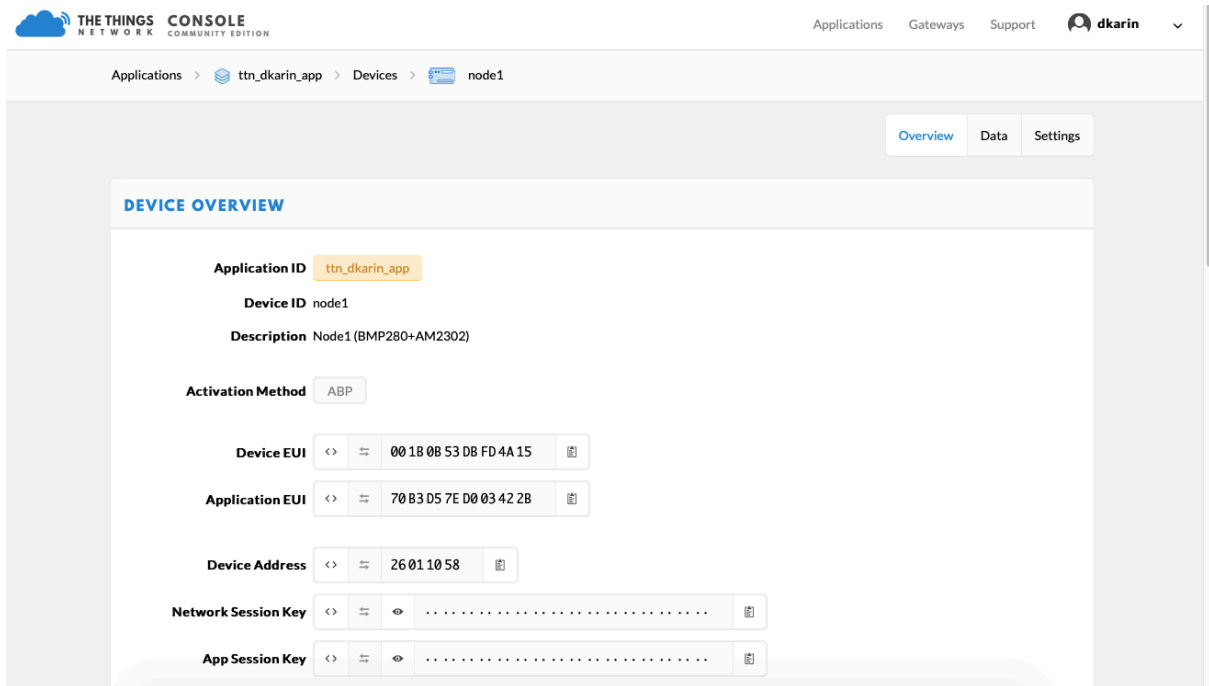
THE THINGS NETWORK CONSOLE COMMUNITY EDITION

Applications Gateways Support dkarin

Applications > ttn_dkarin_app > Devices > node1

Overview Data Settings

DEVICE OVERVIEW

Application ID ttn_dkarin_app

Device ID node1

Description Node1 (BMP280+AM2302)

Activation Method ABP

Device EUI 00 1B 0B 53 DB FD 4A 15

Application EUI 70 B3 D5 7E D0 03 42 2B

Device Address 26 01 10 58

Network Session Key ································

App Session Key ································